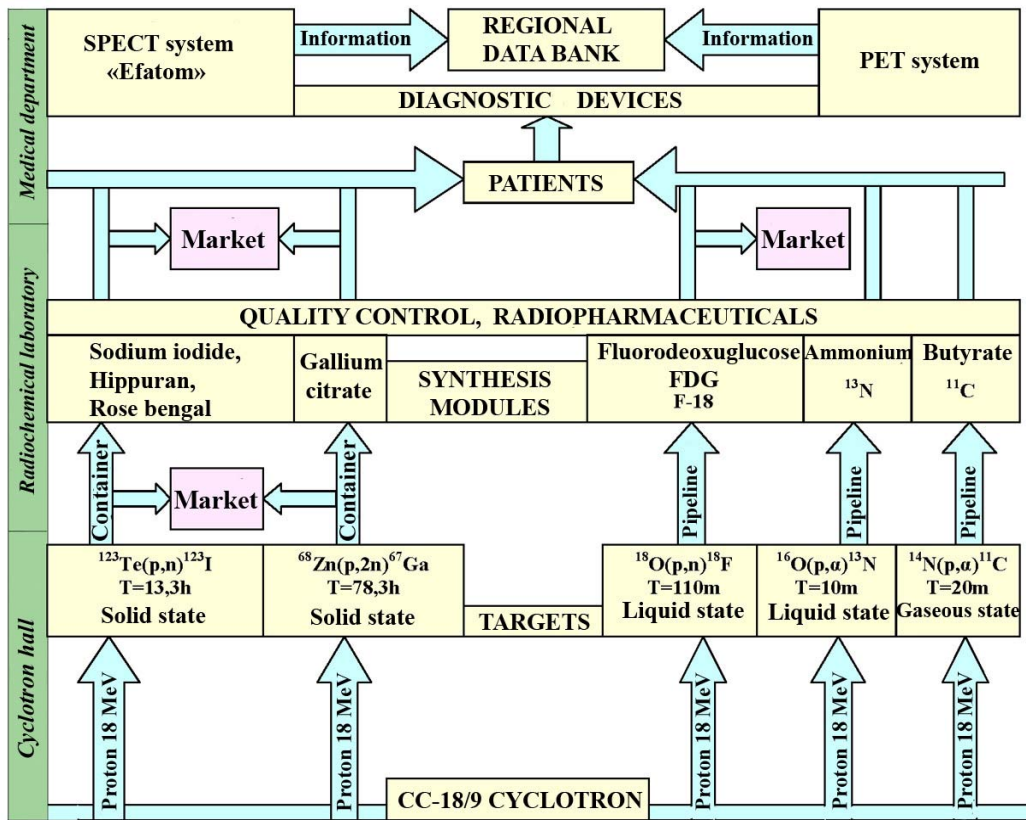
Medical department

SPECT system «Efatom»

Information

REGIONAL DATA BANK

Information

PET system

DIAGNOSTIC DEVICES

PATIENTS

Market

Market

Radiochemical laboratory

QUALITY CONTROL, RADIOPHARMACEUTICALS

Sodium iodide, Hippuran, Rose bengal

Gallium citrate

SYNTHESIS MODULES

Fluorodeoxuglucose FDG F-18

Ammonium $^{13}$N

Butyrate $^{11}$C

Container

Market

Container

Pipeline

Pipeline

Pipeline

Cyclotron hall

$^{123}$Te(p,n)$^{123}$I T=13,3h Solid state

$^{68}$Zn(p,2n)$^{67}$Ga T=78,3h Solid state

TARGETS

$^{18}$O(p,n)$^{18}$F T=110m Liquid state

$^{16}$O(p,α)$^{13}$N T=10m Liquid state

$^{14}$N(p,α)$^{11}$C T=20m Gaseous state

Proton 18 MeV

Proton 18 MeV

Proton 18 MeV

Proton 18 MeV

Proton 18 MeV

CC-18/9 CYCLOTRON